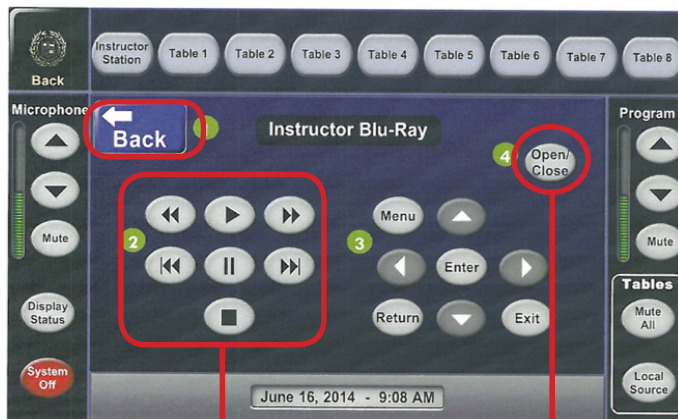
Back

Instructor Station
Table 1
Table 2
Table 3
Table 4
Table 5
Table 6
Table 7
Table 8

Microphone

Mute

Display Status

System Off

Back

1

Instructor Blu-Ray

4

Open/ Close

2

3

Menu

Enter

Return

Exit

Program

Mute

Tables

Mute All

Local Source

June 16, 2014 - 9:08 AM